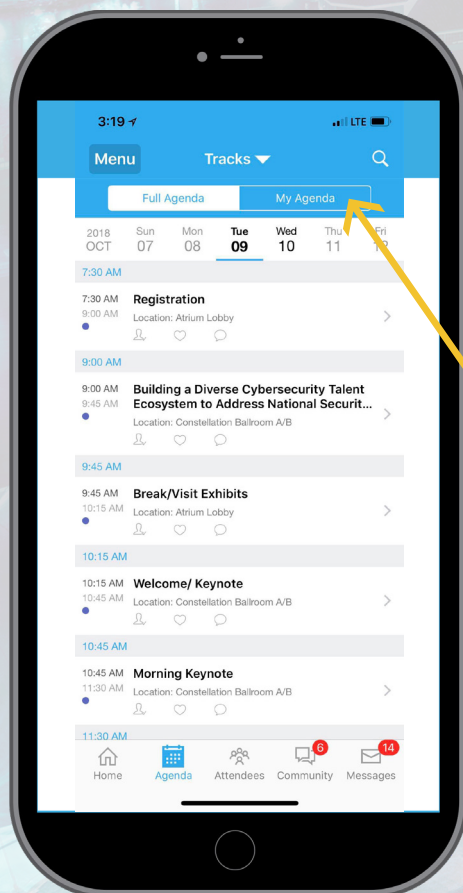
3:19

LTE

Menu

Tracks

Full Agenda

My Agenda

2018 OCT

Sun 07

Mon 08

Tue 09

Wed 10

Thu 11

Fri 1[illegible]

7:30 AM

7:30 AM 9:00 AM

Registration

Location: Atrium Lobby

9:00 AM

9:00 AM 9:45 AM

Building a Diverse Cybersecurity Talent Ecosystem to Address National Securit...

Location: Constellation Ballroom A/B

9:45 AM

9:45 AM 10:15 AM

Break/Visit Exhibits

Location: Atrium Lobby

10:15 AM

10:15 AM 10:45 AM

Welcome/ Keynote

Location: Constellation Ballroom A/B

10:45 AM

10:45 AM 11:30 AM

Morning Keynote

Location: Constellation Ballroom A/B

11:30 AM

Home

Agenda

Attendees

6

Community

14

Messages